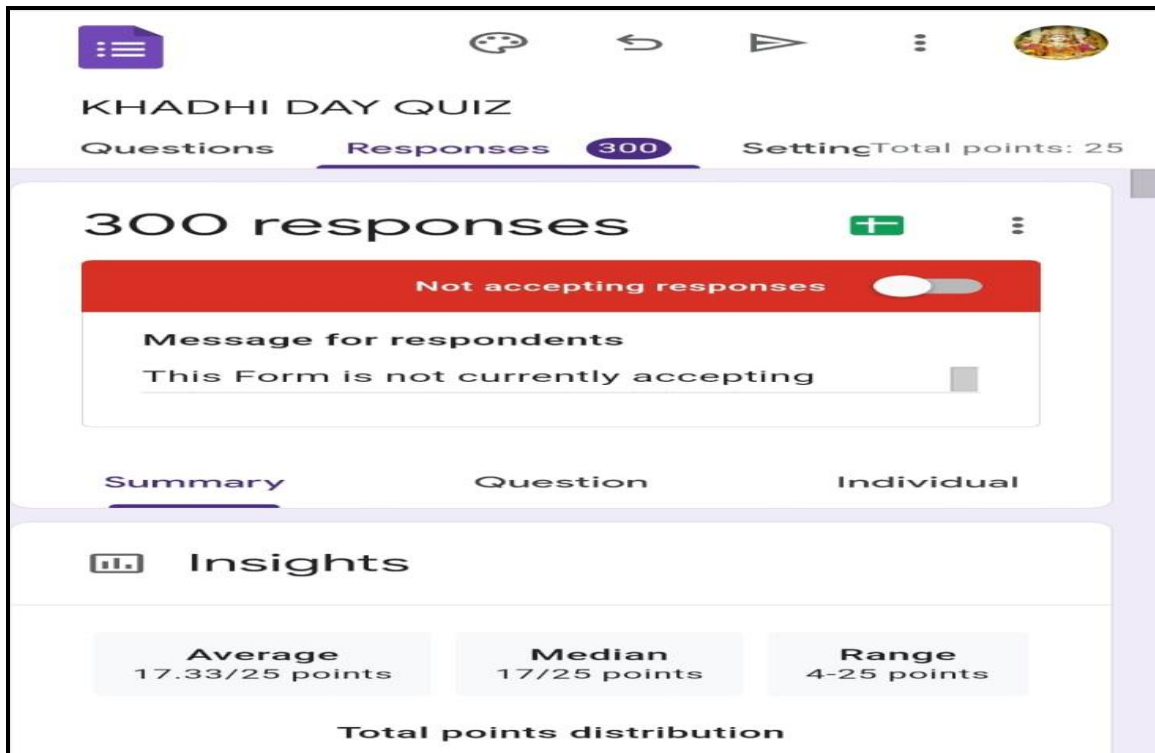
KHADHI DAY QUIZ

Questions Responses 300 SettingTotal points: 25

300 responses

Not accepting responses

Message for respondents

This Form is not currently accepting

Summary Question Individual

Insights

Average
17.33/25 points

Median
17/25 points

Range
4-25 points

Total points distribution